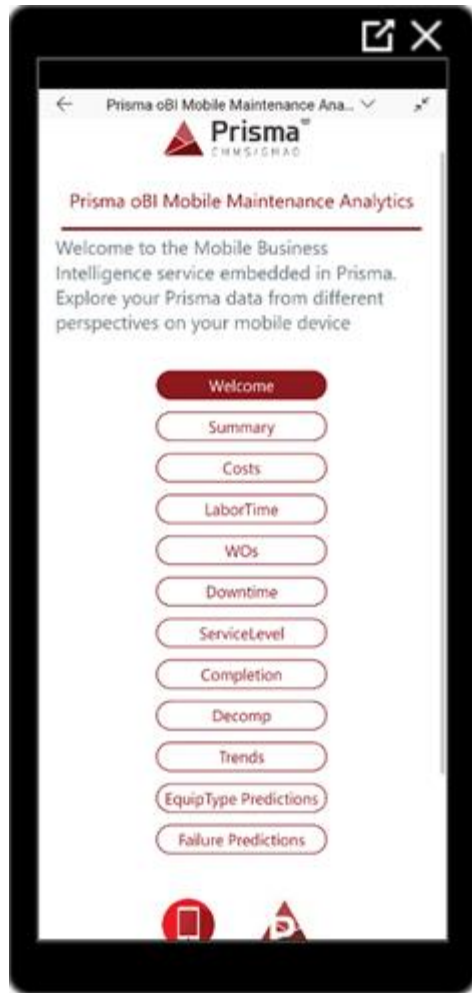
Prisma oBI Mobile Maintenance Ana...

Prisma
CMMSIGMAD

Prisma oBI Mobile Maintenance Analytics

Welcome to the Mobile Business Intelligence service embedded in Prisma. Explore your Prisma data from different perspectives on your mobile device

Welcome
Summary
Costs
LaborTime
WOs
Downtime
ServiceLevel
Completion
Decomp
Trends
EquipType Predictions
Failure Predictions